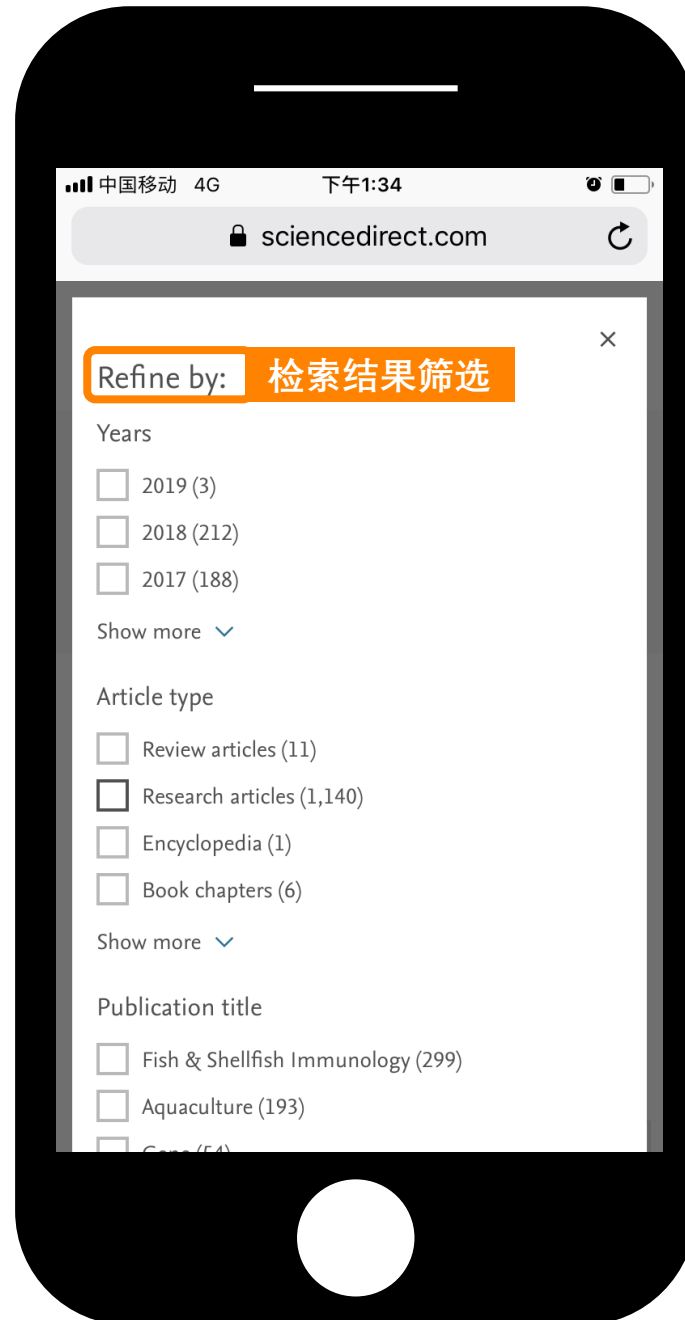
中国移动 4G
下午1:34
sciencedirect.com

×

Refine by: 检索结果筛选

Years

2019 (3)

2018 (212)

2017 (188)

Show more

Article type

Review articles (11)

Research articles (1,140)

Encyclopedia (1)

Book chapters (6)

Show more

Publication title

Fish & Shellfish Immunology (299)

Aquaculture (193)

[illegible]